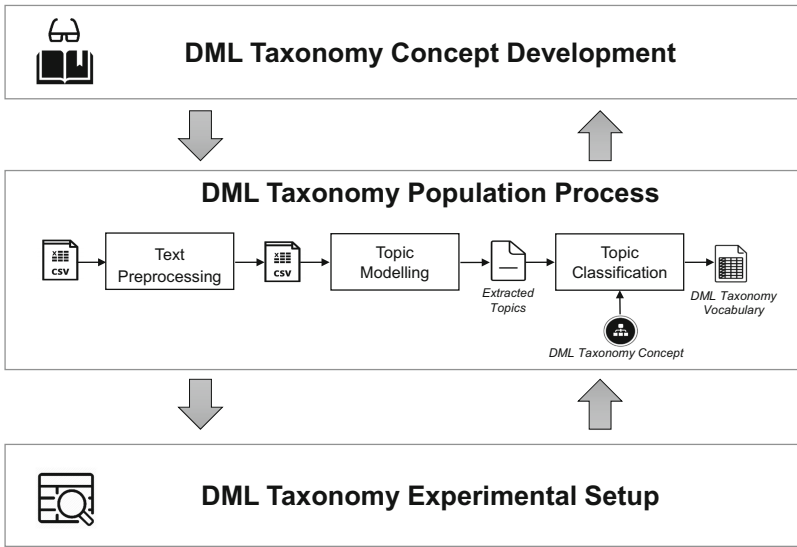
DML Taxonomy Concept Development

DML Taxonomy Population Process

CSV

Text Preprocessing

CSV

Topic Modelling

Extracted Topics

Topic Classification

DML Taxonomy Vocabulary

DML Taxonomy Concept

DML Taxonomy Experimental Setup